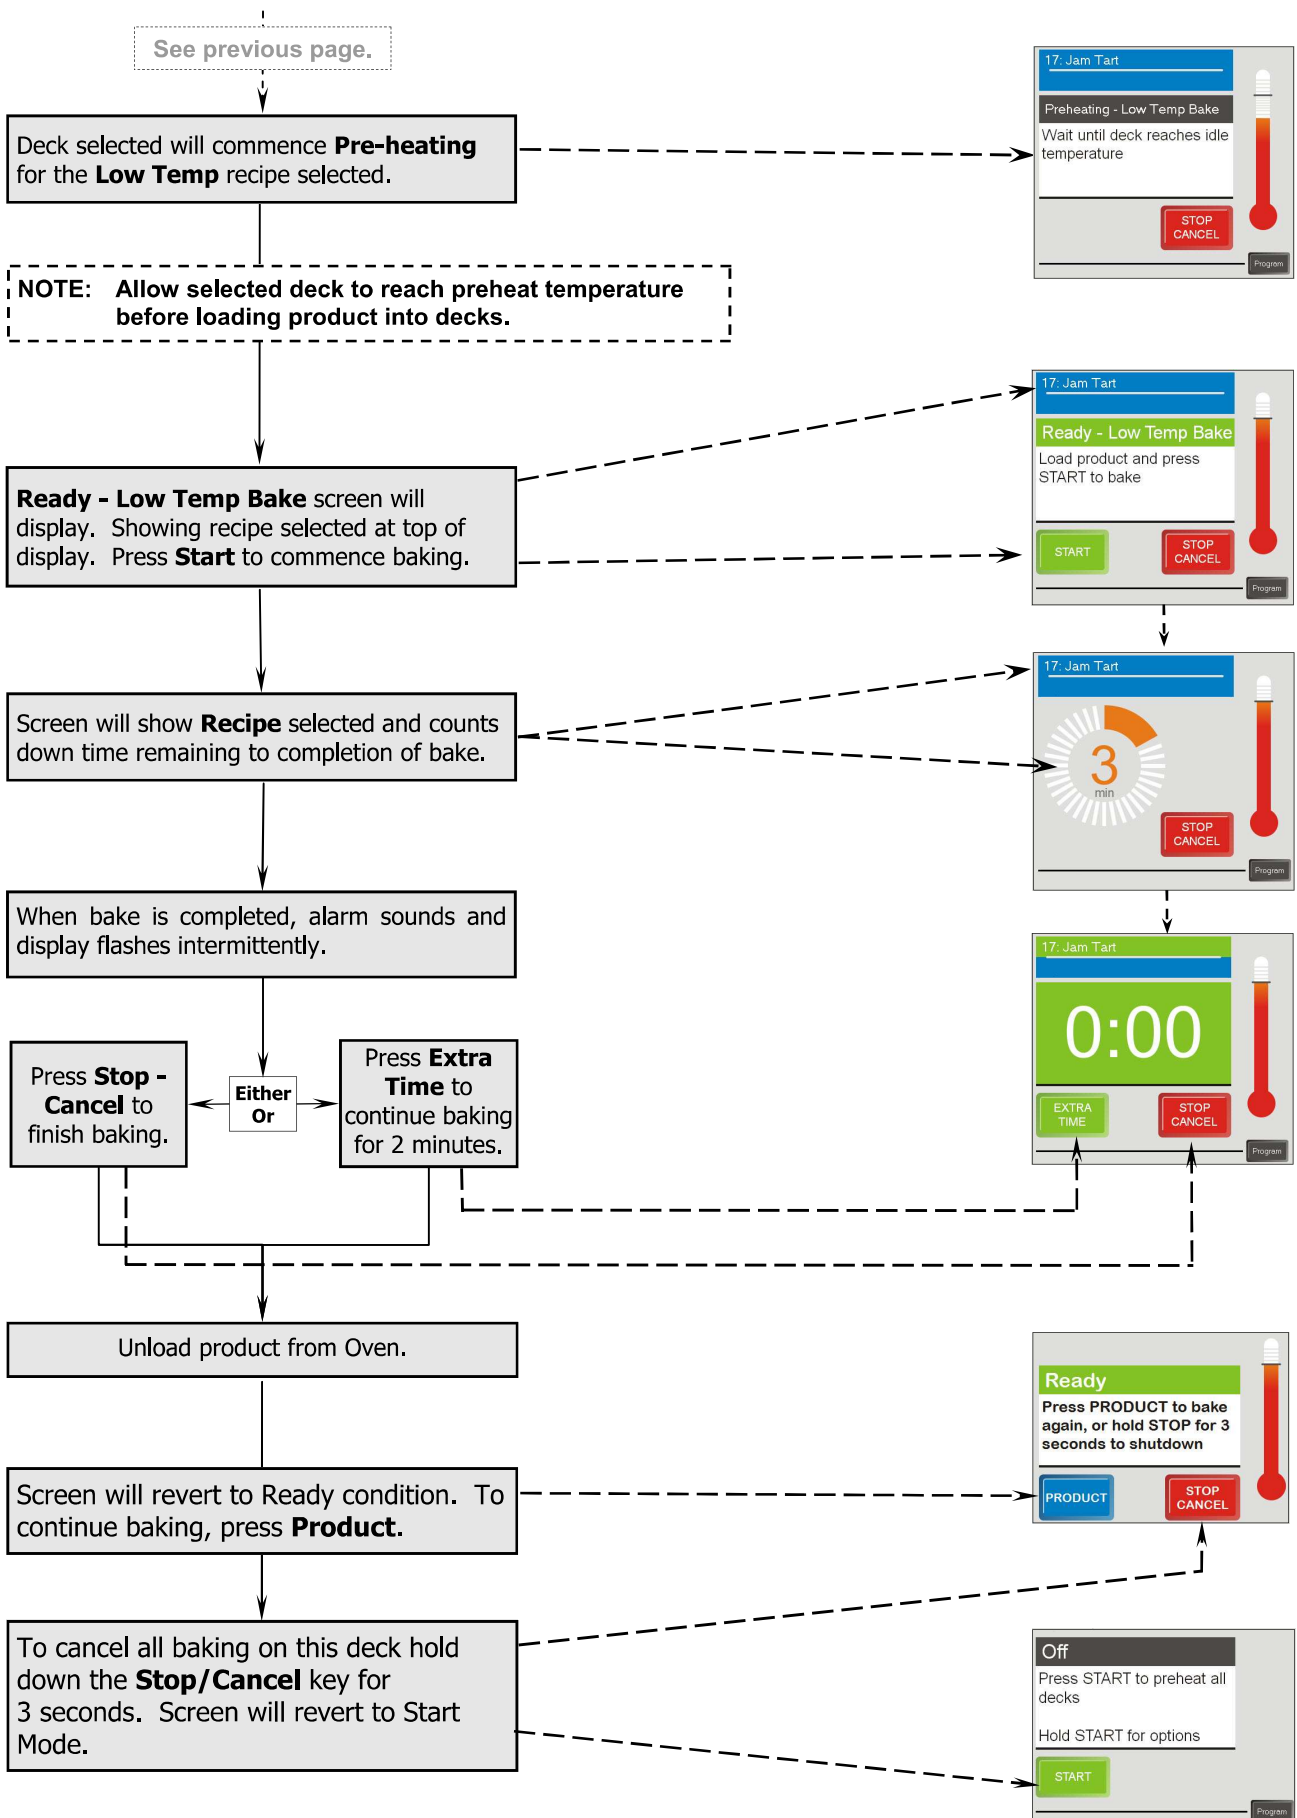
See previous page.

Deck selected will commence **Pre-heating** for the **Low Temp** recipe selected.

17: Jam Tart
Preheating - Low Temp Bake
Wait until deck reaches idle temperature
STOP CANCEL
Program

NOTE: Allow selected deck to reach preheat temperature before loading product into decks.

**Ready - Low Temp Bake** screen will display. Showing recipe selected at top of display. Press **Start** to commence baking.

17: Jam Tart
Ready - Low Temp Bake
Load product and press START to bake
START
STOP CANCEL
Program

Screen will show **Recipe** selected and counts down time remaining to completion of bake.

17: Jam Tart
3
min
STOP CANCEL
Program

When bake is completed, alarm sounds and display flashes intermittently.

17: Jam Tart
0:00
EXTRA TIME
STOP CANCEL
Program

Press **Stop - Cancel** to finish baking.

Either Or

Press **Extra Time** to continue baking for 2 minutes.

Unload product from Oven.

Ready
Press PRODUCT to bake again, or hold STOP for 3 seconds to shutdown
PRODUCT
STOP CANCEL

Screen will revert to Ready condition. To continue baking, press **Product**.

To cancel all baking on this deck hold down the **Stop/Cancel** key for 3 seconds. Screen will revert to Start Mode.

Off
Press START to preheat all decks
Hold START for options
START
Program